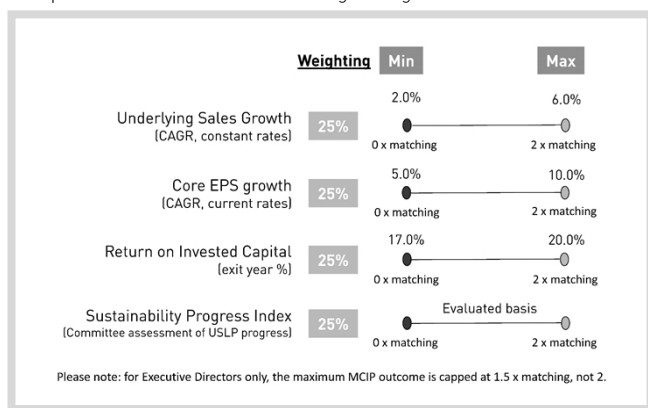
Weighting Min Max

Underlying Sales Growth (CAGR, constant rates) 25% 2.0% 6.0% 0 x matching 2 x matching

Core EPS growth (CAGR, current rates) 25% 5.0% 10.0% 0 x matching 2 x matching

Return on Invested Capital (exit year %) 25% 17.0% 20.0% 0 x matching 2 x matching

Sustainability Progress Index (Committee assessment of USLP progress) 25% Evaluated basis 0 x matching 2 x matching

Please note: for Executive Directors only, the maximum MCIP outcome is capped at 1.5 x matching, not 2.